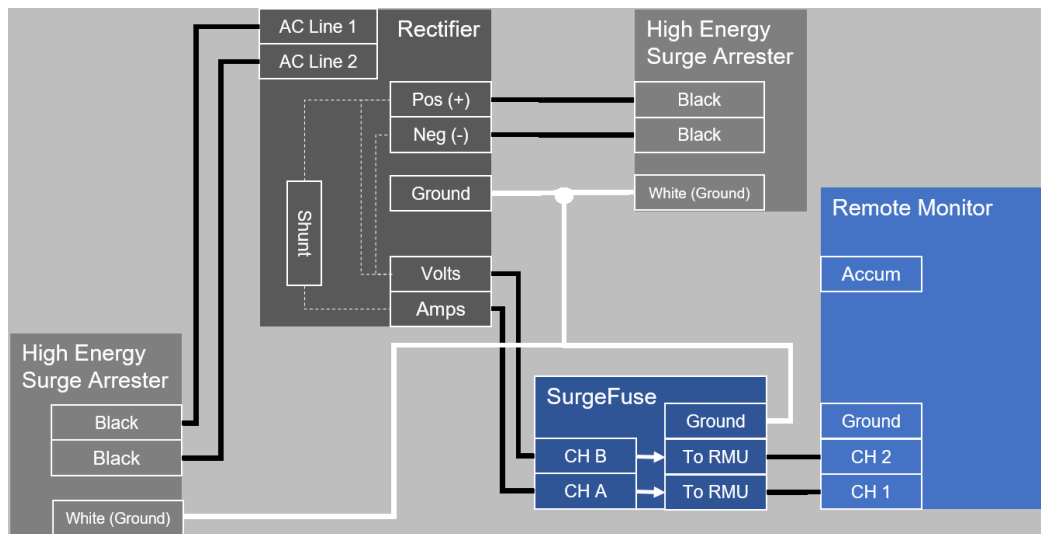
AC Line 1
AC Line 2
Rectifier
Pos (+)
Neg (-)
Ground
Shunt
Volts
Amps

High Energy Surge Arrester
Black
Black
White (Ground)

Remote Monitor
Accum
Ground
CH 2
CH 1

High Energy Surge Arrester
Black
Black
White (Ground)

SurgeFuse
Ground
CH B
To RMU
CH A
To RMU